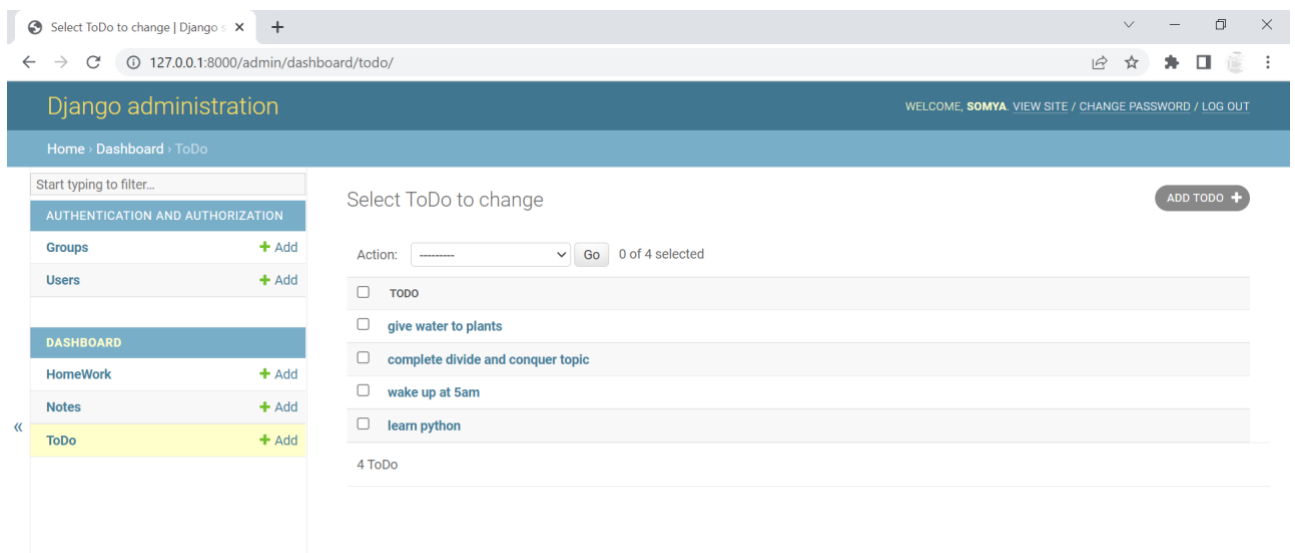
Select ToDo to change | Django s

127.0.0.1:8000/admin/dashboard/todo/

Django administration

WELCOME, SOMYA. VIEW SITE / CHANGE PASSWORD / LOG OUT

Home › Dashboard › ToDo

Start typing to filter...

AUTHENTICATION AND AUTHORIZATION

Groups + Add

Users + Add

DASHBOARD

HomeWork + Add

Notes + Add

ToDo + Add

«

Select ToDo to change

ADD TODO +

Action: --------- Go 0 of 4 selected

TODO

give water to plants

complete divide and conquer topic

wake up at 5am

learn python

4 ToDo